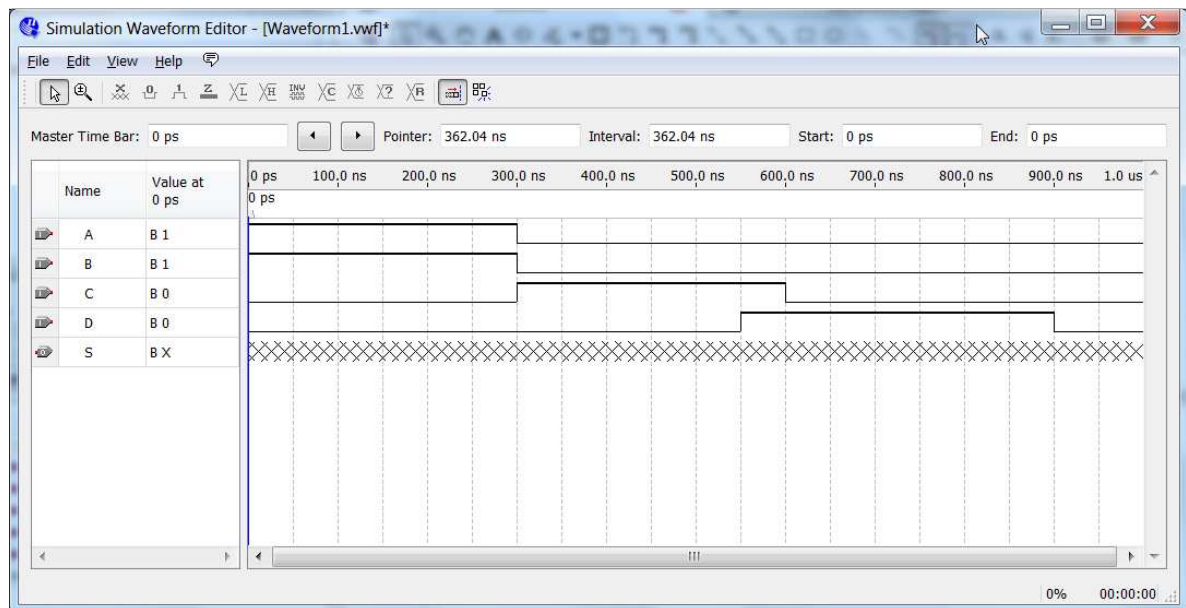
Simulation Waveform Editor - [Waveform1.vwf]*

File Edit View Help

Master Time Bar: 0 ps

Pointer: 362.04 ns

Interval: 362.04 ns

Start: 0 ps

End: 0 ps

| Name | Value at 0 ps |
|---|---|
| A | B 1 |
| B | B 1 |
| C | B 0 |
| D | B 0 |
| S | B X |

0 ps 100,0 ns 200,0 ns 300,0 ns 400,0 ns 500,0 ns 600,0 ns 700,0 ns 800,0 ns 900,0 ns 1.0 us

0 ps

0% 00:00:00